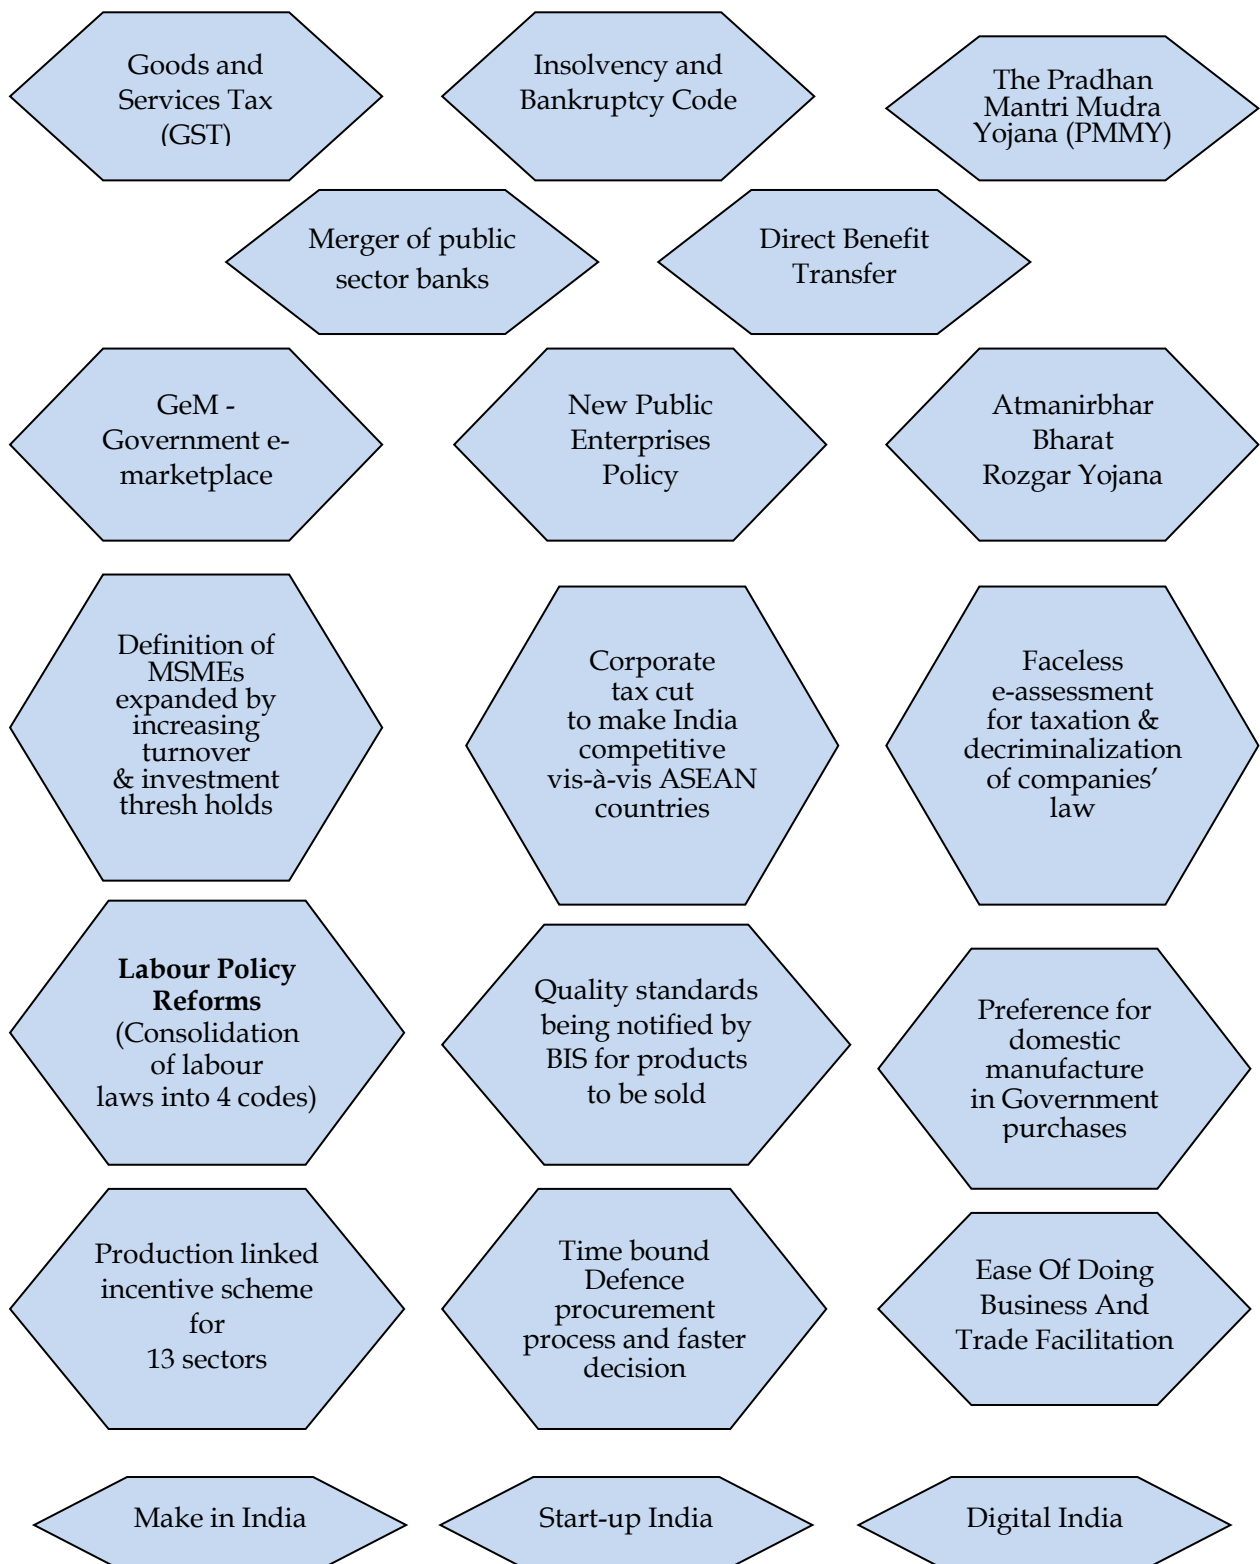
Goods and Services Tax (GST)

Insolvency and Bankruptcy Code

The Pradhan Mantri Mudra Yojana (PMMY)

Merger of public sector banks

Direct Benefit Transfer

GeM - Government e-marketplace

New Public Enterprises Policy

Atmanirbhar Bharat Rozgar Yojana

Definition of MSMEs expanded by increasing turnover & investment thresh holds

Corporate tax cut to make India competitive vis-à-vis ASEAN countries

Faceless e-assessment for taxation & decriminalization of companies' law

**Labour Policy Reforms** (Consolidation of labour laws into 4 codes)

Quality standards being notified by BIS for products to be sold

Preference for domestic manufacture in Government purchases

Production linked incentive scheme for 13 sectors

Time bound Defence procurement process and faster decision

Ease Of Doing Business And Trade Facilitation

Make in India

Start-up India

Digital India